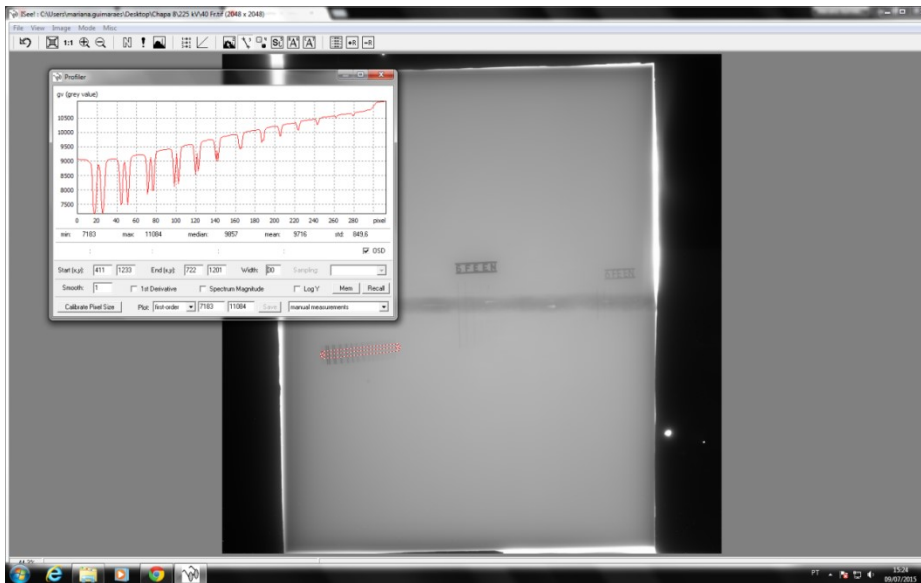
iSee! : C:\Users\mariana.guimaraes\Desktop\Chapa B\225 kV\40 Fctr (2048 x 2048)

File View Image Mode Misc

1:1

Profiler

gv (grey value)

10500
10000
9500
9000
8500
8000
7500

0 20 40 60 80 100 120 140 160 180 200 220 240 260 280 pixel

min: 7183 max: 11084 median: 9857 mean: 9716 std: 849.6

OSD

Start (x,y): 411 1233 End (x,y): 722 1201 Width: 30 Sampling:

Smooth: 1 1st Derivative Spectrum Magnitude Log Y Mem Recall

Calibrate Pixel Size Plot: first-order 7183 11084 Save manual measurements

PT 15:24 09/07/2015